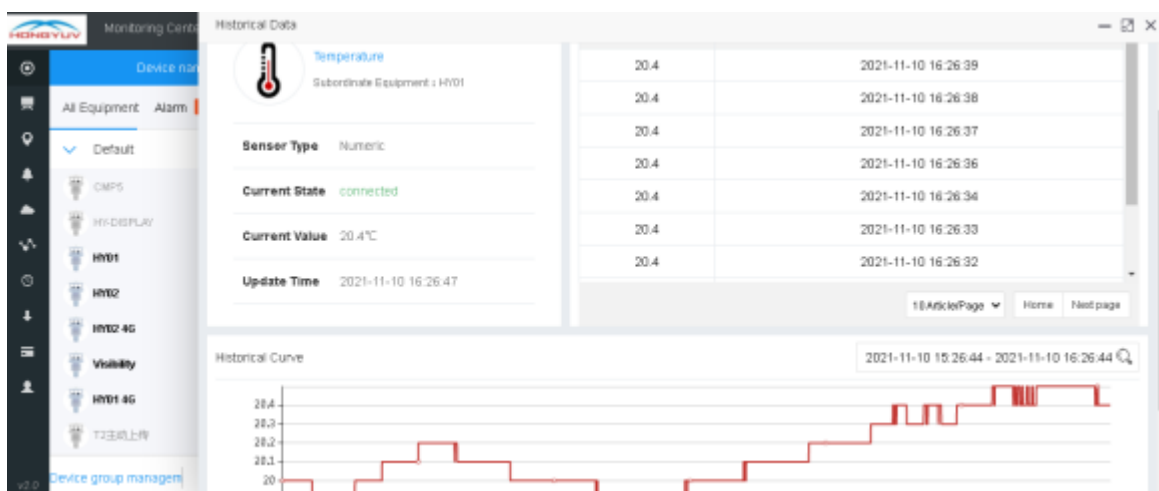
HONGYUV

Monitoring Cent

Device nar

All Equipment Alarm

Default

CMPS

HY-DISPLAY

HY01

HY02

HY02 4G

Visibility

HY01 4G

T2主动上传

v2.0

Device group managem

Historical Data

Temperature

Subordinate Equipment : HY01

Senser Type Numeric

Current State connected

Current Value 20.4℃

Update Time 2021-11-10 16:26:47

| | |
|---|---|
| 20.4 | 2021-11-10 16:26:39 |
| 20.4 | 2021-11-10 16:26:38 |
| 20.4 | 2021-11-10 16:26:37 |
| 20.4 | 2021-11-10 16:26:36 |
| 20.4 | 2021-11-10 16:26:34 |
| 20.4 | 2021-11-10 16:26:33 |
| 20.4 | 2021-11-10 16:26:32 |

10Article/Page Home Next page

Historical Curve

2021-11-10 15:26:44 - 2021-11-10 16:26:44

20.4
20.3
20.2
20.1
20